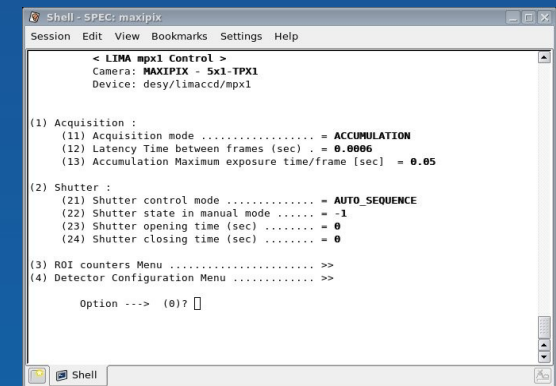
Shell - SPEC: maxipix

Session Edit View Bookmarks Settings Help

< LIMA mpx1 Control >
Camera: MAXIPIX - 5x1-TPX1
Device: desy/limaccd/mpx1

(1) Acquisition :
(11) Acquisition mode .................. = ACCUMULATION
(12) Latency Time between frames (sec) . = 0.0006
(13) Accumulation Maximum exposure time/frame [sec] = 0.05

(2) Shutter :
(21) Shutter control mode ............. = AUTO_SEQUENCE
(22) Shutter state in manual mode ...... = -1
(23) Shutter opening time (sec) ........ = 0
(24) Shutter closing time (sec) ........ = 0

(3) ROI counters Menu ....................... >>
(4) Detector Configuration Menu ............. >>

Option ---> (0)?

Shell